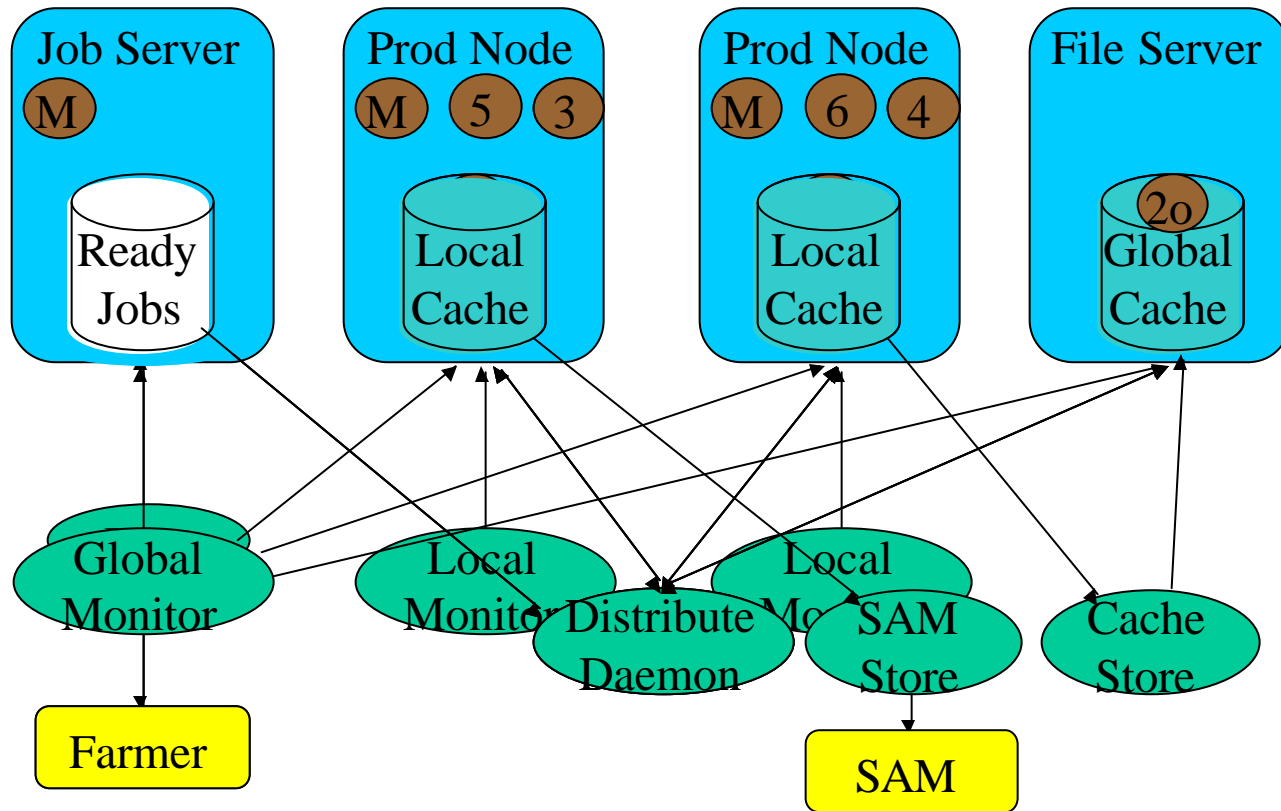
Job Server
M
Ready Jobs

Prod Node
M
5
3
Local Cache

Prod Node
M
6
4
Local Cache

File Server
2o
Global Cache

Global Monitor

Local Monitor

Distribute Daemon

Local Mo

SAM Store

Cache Store

Farmer

SAM